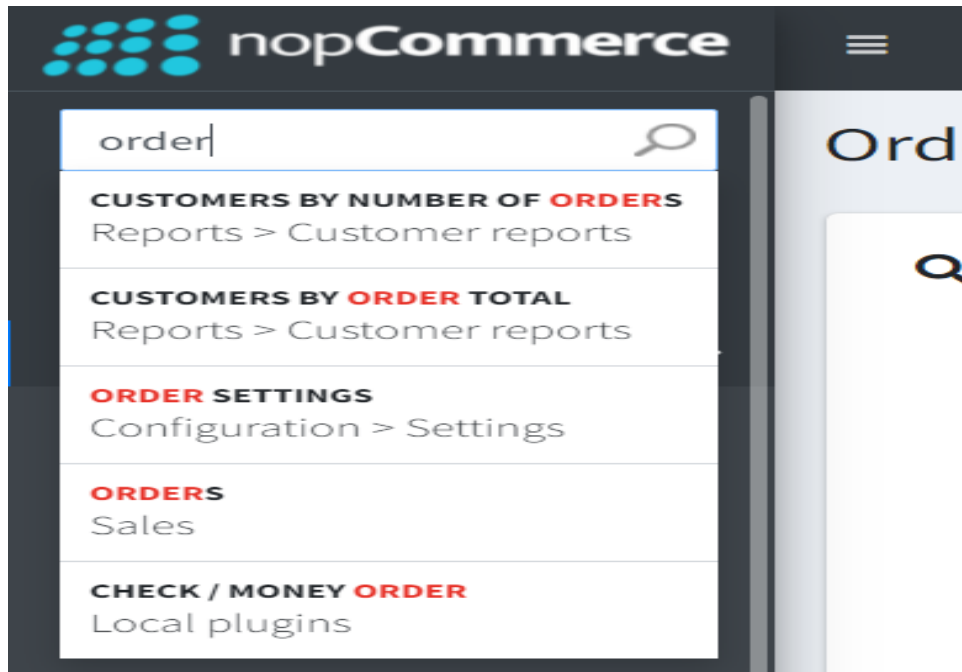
nopCommerce

order

CUSTOMERS BY NUMBER OF ORDERS
Reports > Customer reports

CUSTOMERS BY ORDER TOTAL
Reports > Customer reports

ORDER SETTINGS
Configuration > Settings

ORDERS
Sales

CHECK / MONEY ORDER
Local plugins

Ord